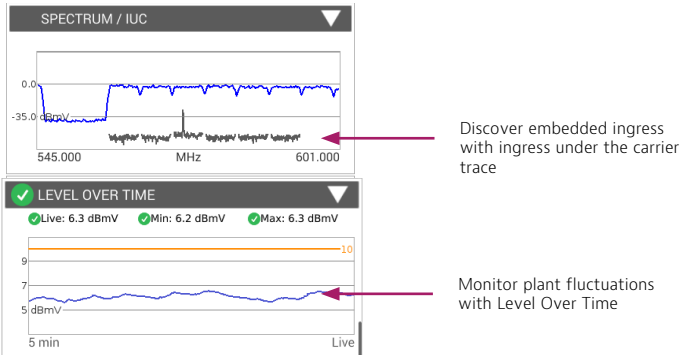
SPECTRUM / IUC

0.0

-35.0 dBmV

545.000

MHz

601.000

Discover embedded ingress with ingress under the carrier trace

LEVEL OVER TIME

Live: 6.3 dBmV

Min: 6.2 dBmV

Max: 6.3 dBmV

10

9

7

5 dBmV

5 min

Live

Monitor plant fluctuations with Level Over Time